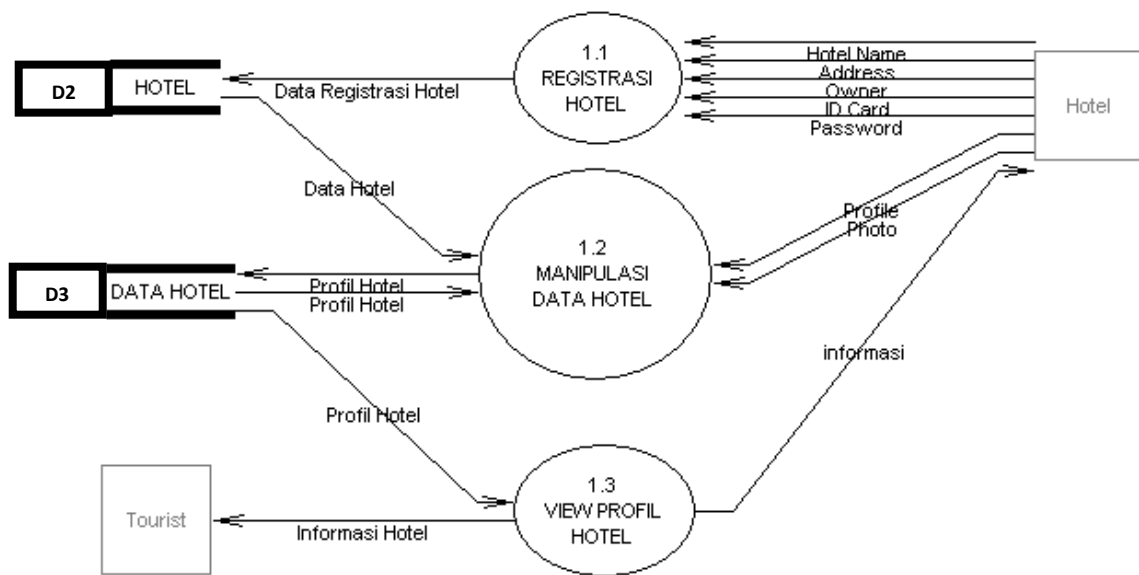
D2 HOTEL

Data Registrasi Hotel

1.1
REGISTRASI
HOTEL

Hotel Name
Address
Owner
ID Card
Password

Hotel

Data Hotel

1.2
MANIPULASI
DATA HOTEL

Profile
Photo

D3 DATA HOTEL

Profil Hotel
Profil Hotel

informasi

Profil Hotel

1.3
VIEW PROFIL
HOTEL

Tourist

Informasi Hotel